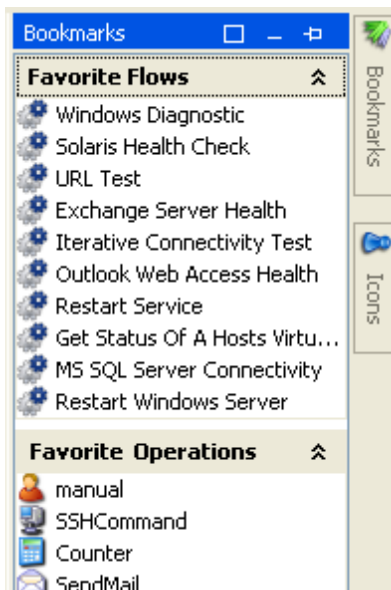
Bookmarks

Favorite Flows

Windows Diagnostic
Solaris Health Check
URL Test
Exchange Server Health
Iterative Connectivity Test
Outlook Web Access Health
Restart Service
Get Status Of A Hosts Virtu...
MS SQL Server Connectivity
Restart Windows Server

Favorite Operations

manual
SSHCommand
Counter
SendMail

Bookmarks
Icons